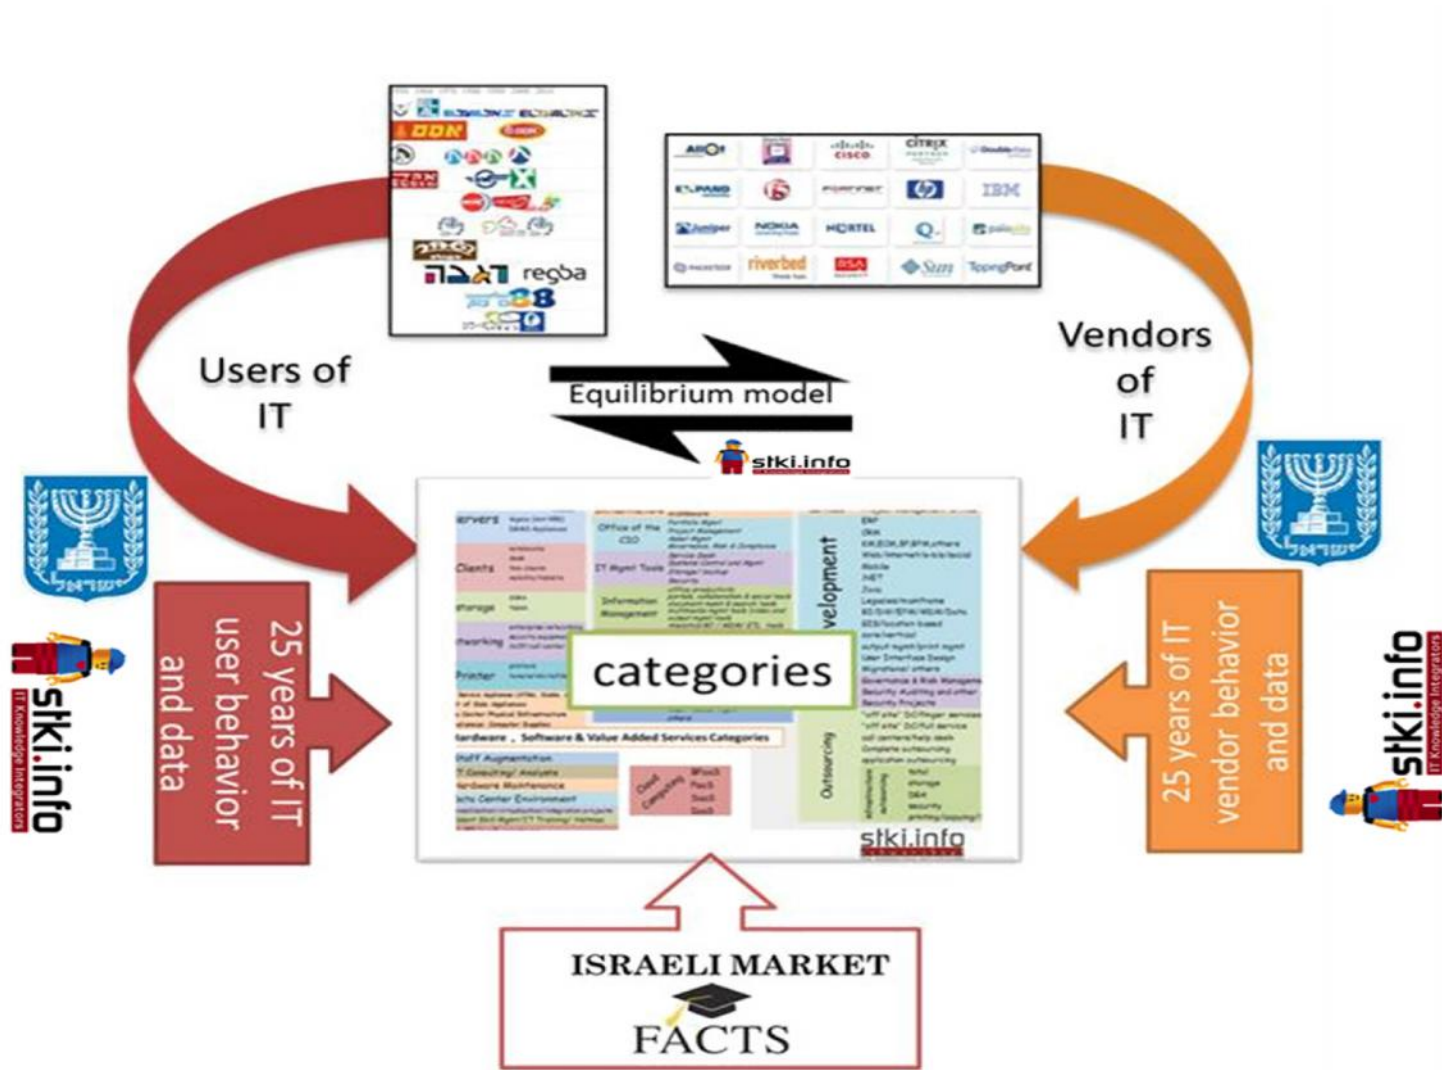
regba

Allot
cisco
CITRIX
DoubleVision
EXPAND
FORTINET
hp
IBM
Juniper
NOKIA
NORTEL
paloalto
riverbed
RSA
Sun
TippingPoint

Users of IT

Vendors of IT

Equilibrium model

stki.info

Servers
Clients
Storage
Networking
Printer
Office of the CIO
IT Mgmt Tools
Information Management
Development
Outsourcing
Hardware , Software & Value Added Services Categories
Staff Augmentation
IT Consulting/ Analysts
Hardware Maintenance
Data Center Environment
Cloud Computing
IaaS
PaaS
SaaS
DaaS

categories

stki.info

25 years of IT user behavior and data

stki.info
IT Knowledge Integrators

25 years of IT vendor behavior and data

stki.info
IT Knowledge Integrators

ISRAELI MARKET
FACTS